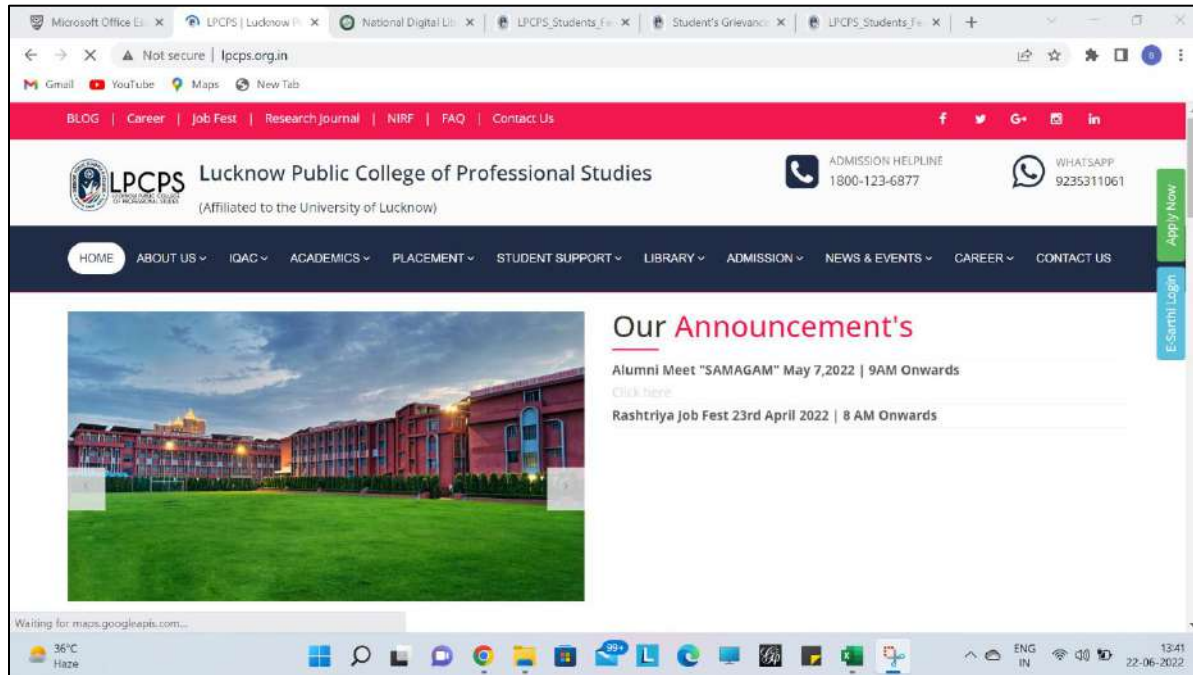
Microsoft Office Ex ×  LPCPS | Lucknow P ×  National Digital Lib ×  LPCPS_Students_Fe ×  Student's Grievance ×  LPCPS_Students_Fe ×  +

Not secure | lpcps.org.in

Gmail  YouTube  Maps  New Tab

BLOG | Career | Job Fest | Research Journal | NIRF | FAQ | Contact Us

LPCPS Lucknow Public College of Professional Studies
(Affiliated to the University of Lucknow)

ADMISSION HELPLINE
1800-123-6877

WHATSAPP
9235311061

Apply Now

E-Sarthi Login

HOME  ABOUT US  IQAC  ACADEMICS  PLACEMENT  STUDENT SUPPORT  LIBRARY  ADMISSION  NEWS & EVENTS  CAREER  CONTACT US

Our Announcement's

Alumni Meet "SAMAGAM" May 7,2022 | 9AM Onwards
Click here
Rashtriya Job Fest 23rd April 2022 | 8 AM Onwards

Waiting for maps.googleapis.com...

36°C
Haze

99+

ENG
IN

13:41
22-06-2022